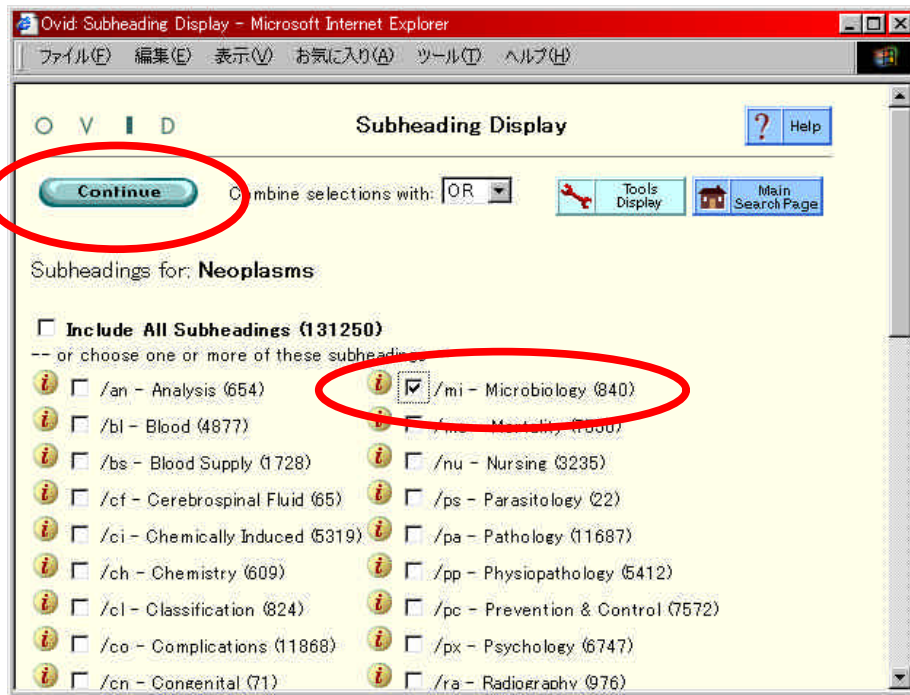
Ovid: Subheading Display - Microsoft Internet Explorer

ファイル(F) 編集(E) 表示(V) お気に入り(A) ツール(T) ヘルプ(H)

O V I D

Subheading Display

? Help

Continue

Combine selections with: OR

Tools Display

Main Search Page

Subheadings for: Neoplasms

Include All Subheadings (131250)

-- or choose one or more of these subheadings

| | |
|---|---|
| /an - Analysis (654) | /mi - Microbiology (840) |
| /bl - Blood (4877) | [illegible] |
| /bs - Blood Supply (1728) | /nu - Nursing (3235) |
| /cf - Cerebrospinal Fluid (65) | /ps - Parasitology (22) |
| /ci - Chemically Induced (5319) | /pa - Pathology (11687) |
| /ch - Chemistry (609) | /pp - Physiopathology (5412) |
| /cl - Classification (824) | /pc - Prevention & Control (7572) |
| /co - Complications (11868) | /px - Psychology (6747) |
| /cn - Congenital (71) | /ra - Radiography (976) |